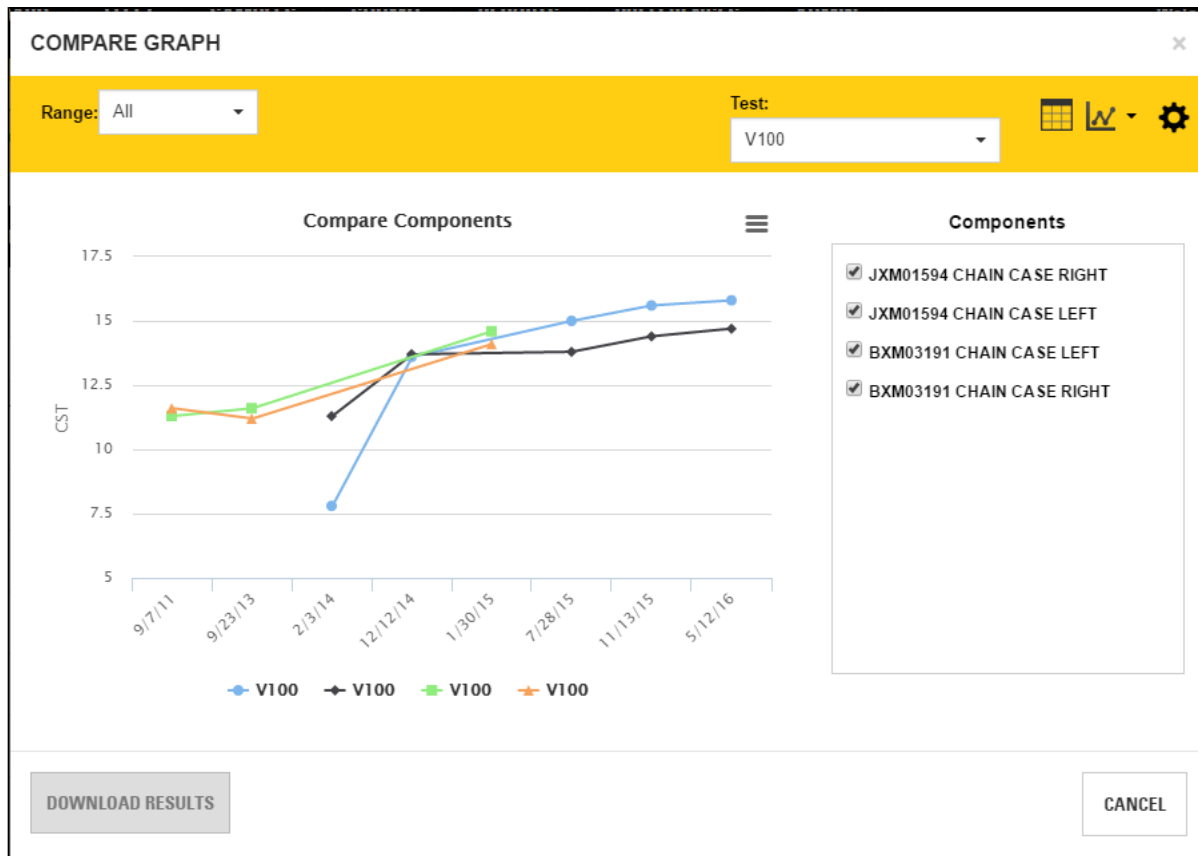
COMPARE GRAPH

×

Range: All

Test:
V100

Compare Components

17.5
15
12.5
10
7.5
5

CST

9/7/11
9/23/13
2/3/14
12/12/14
1/30/15
7/28/15
11/13/15
5/12/16

V100 V100 V100 V100

Components

JXM01594 CHAIN CASE RIGHT
JXM01594 CHAIN CASE LEFT
BXM03191 CHAIN CASE LEFT
BXM03191 CHAIN CASE RIGHT

DOWNLOAD RESULTS

CANCEL